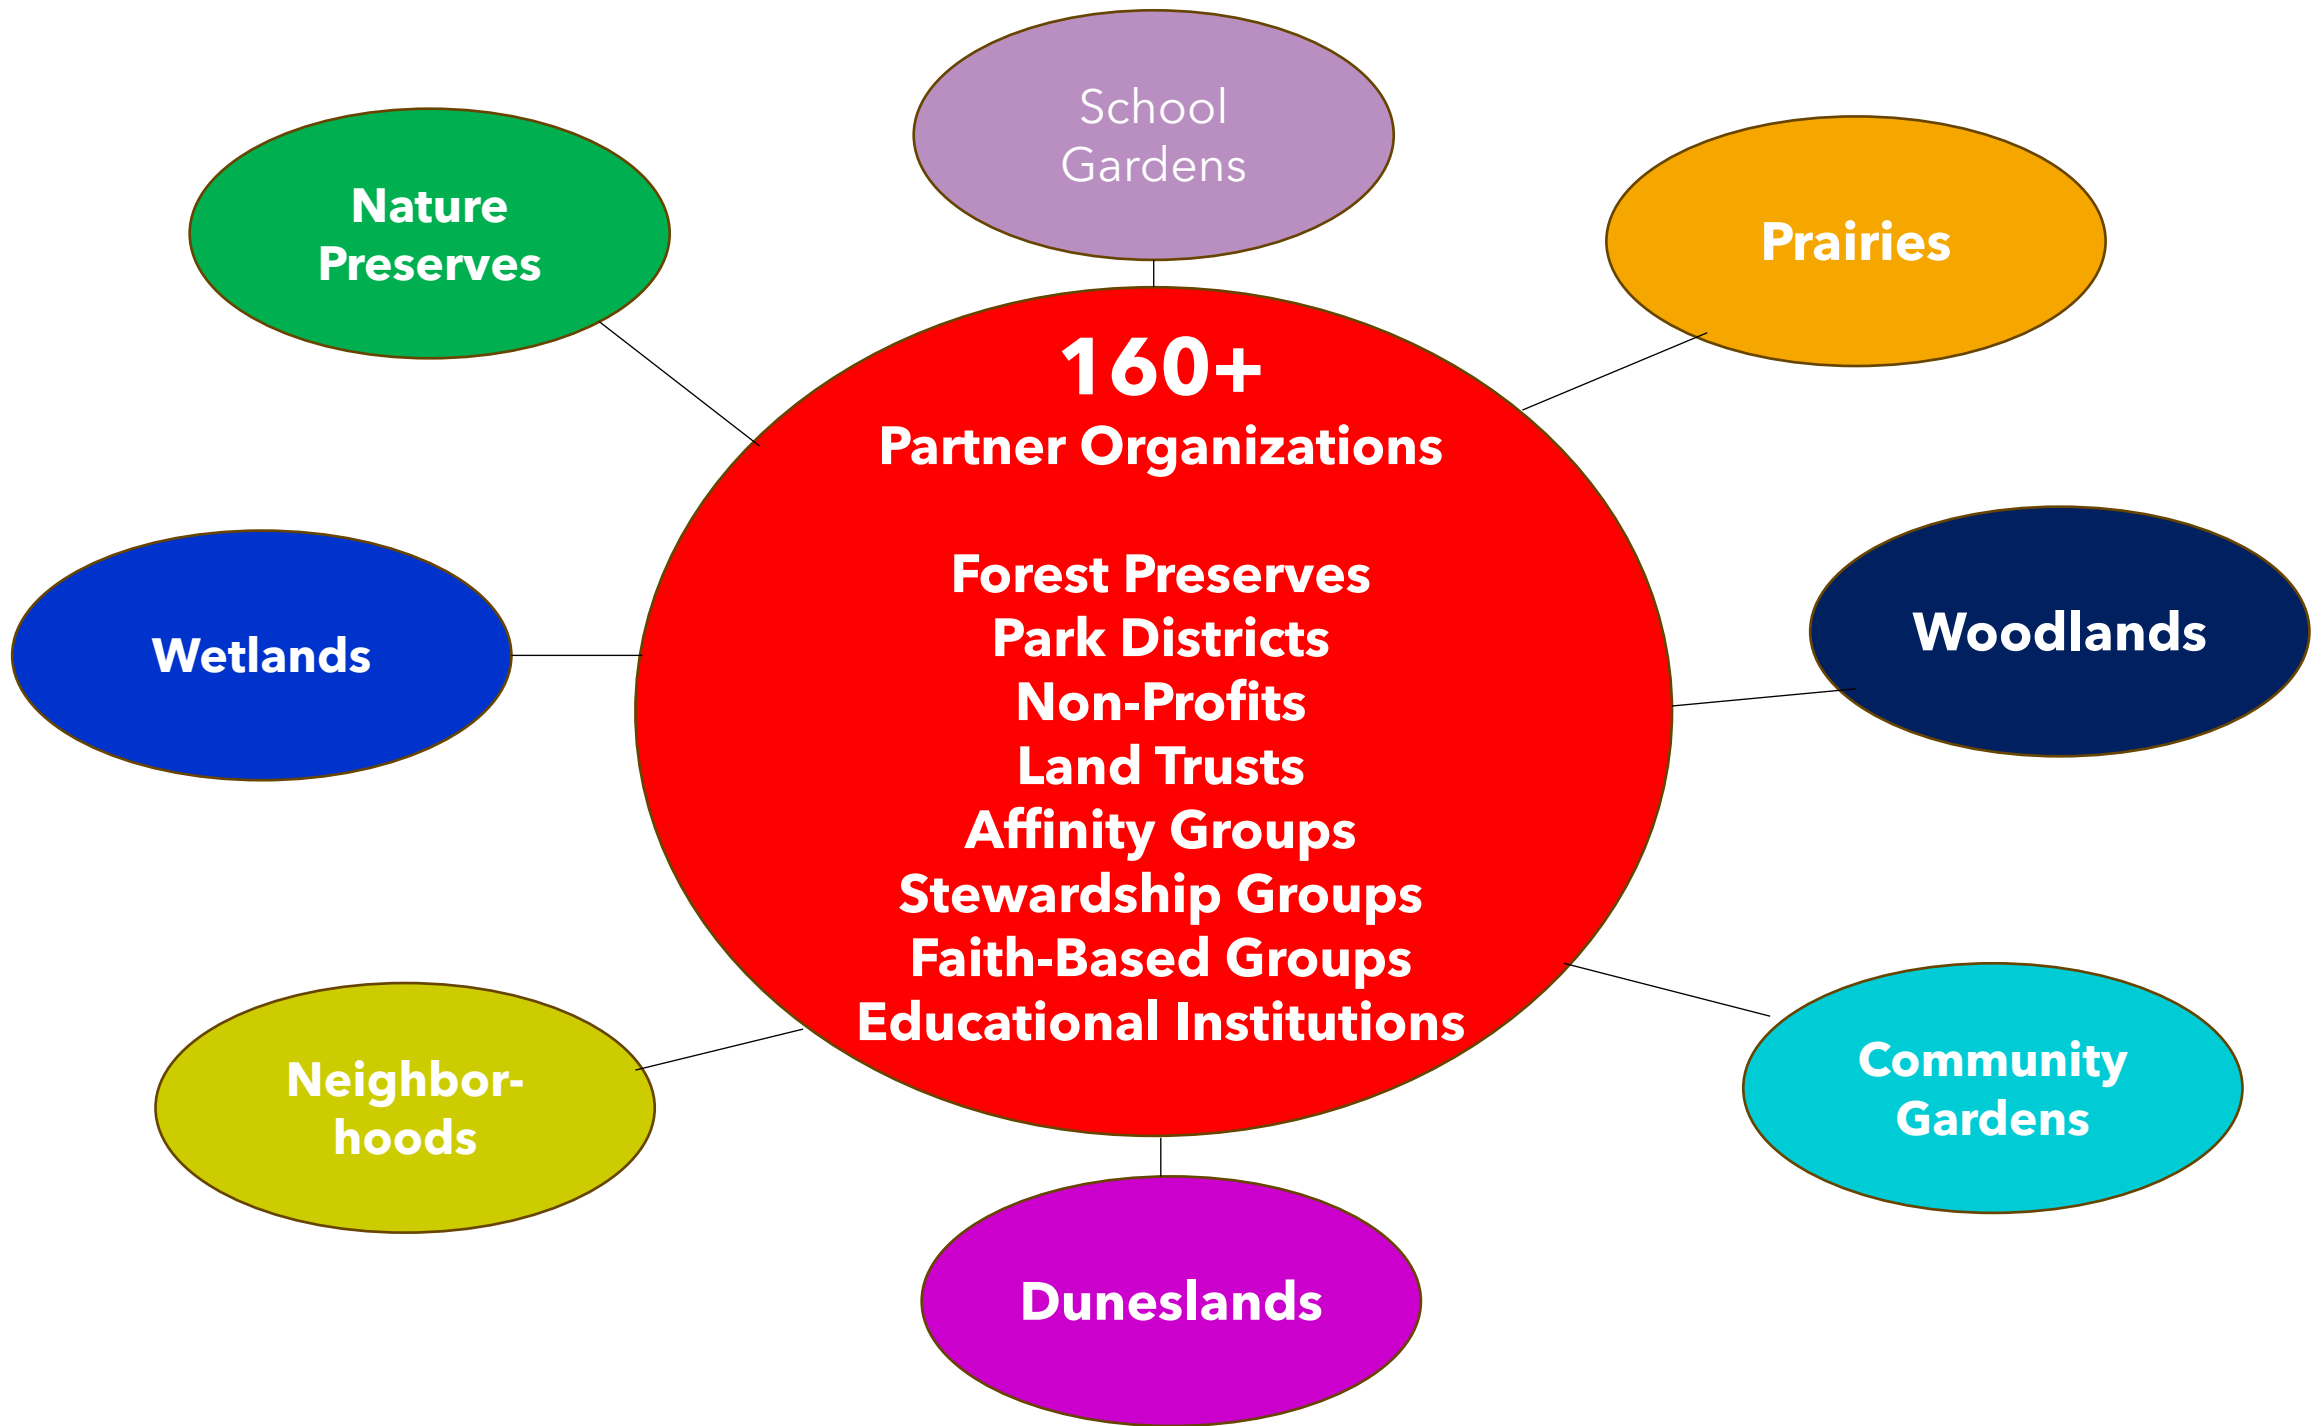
School Gardens

Nature Preserves

Prairies

160+
Partner Organizations

Forest Preserves
Park Districts
Non-Profits
Land Trusts
Affinity Groups
Stewardship Groups
Faith-Based Groups
Educational Institutions

Wetlands

Woodlands

Neighbor-hoods

Community Gardens

Dunesland